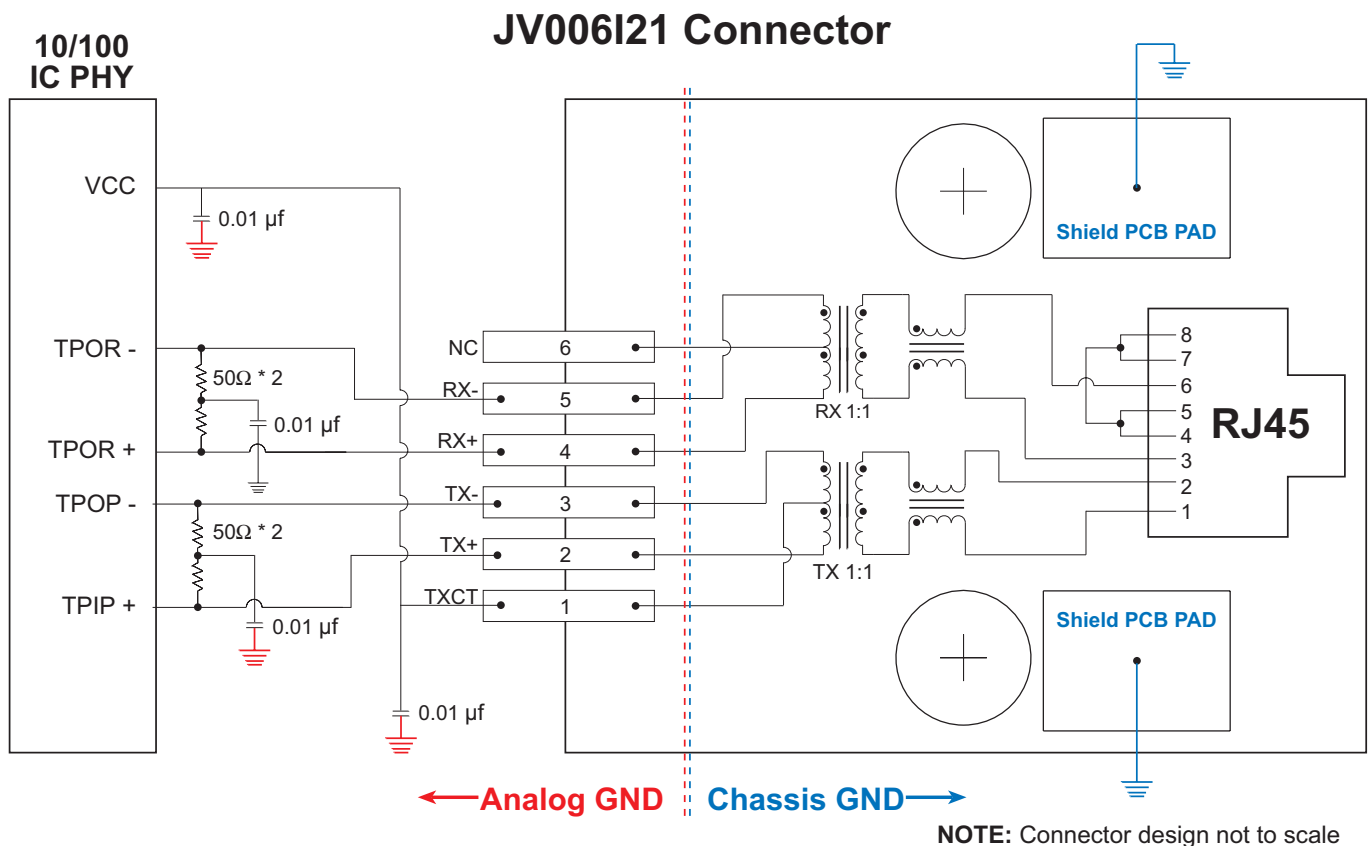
10/100
IC PHY

JV006I21 Connector

VCC
0.01 µf
TPOR -
50Ω * 2
0.01 µf
TPOR +
TPOP -
50Ω * 2
TPIP +
0.01 µf
0.01 µf

NC 6
RX- 5
RX+ 4
TX- 3
TX+ 2
TXCT 1

RX 1:1
TX 1:1

Shield PCB PAD
Shield PCB PAD

8
7
6
5
4
3
2
1
RJ45

Analog GND
Chassis GND

NOTE: Connector design not to scale